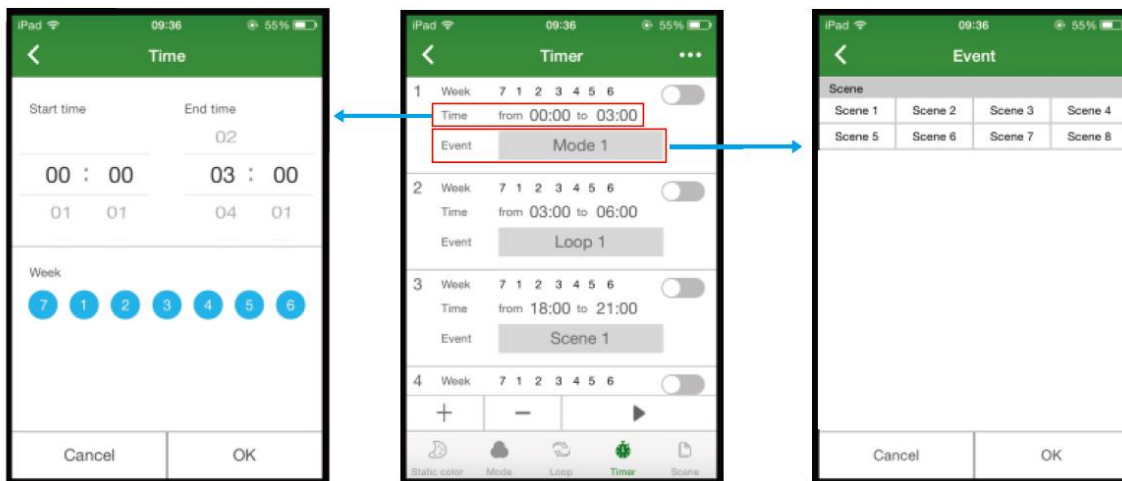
iPad 09:36 55%

Time

Start time

End time

02

00 : 00

03 : 00

01 01

04 01

Week

7 1 2 3 4 5 6

Cancel

OK

iPad 09:36 55%

Timer

•••

1 Week 7 1 2 3 4 5 6

Time from 00:00 to 03:00

Event Mode 1

2 Week 7 1 2 3 4 5 6

Time from 03:00 to 06:00

Event Loop 1

3 Week 7 1 2 3 4 5 6

Time from 18:00 to 21:00

Event Scene 1

4 Week 7 1 2 3 4 5 6

+ −

Static color Mode Loop Timer Scene

iPad 09:36 55%

Event

Scene

| Scene 1 | Scene 2 | Scene 3 | Scene 4 |
|---|---|---|---|
| Scene 5 | Scene 6 | Scene 7 | Scene 8 |

Cancel

OK